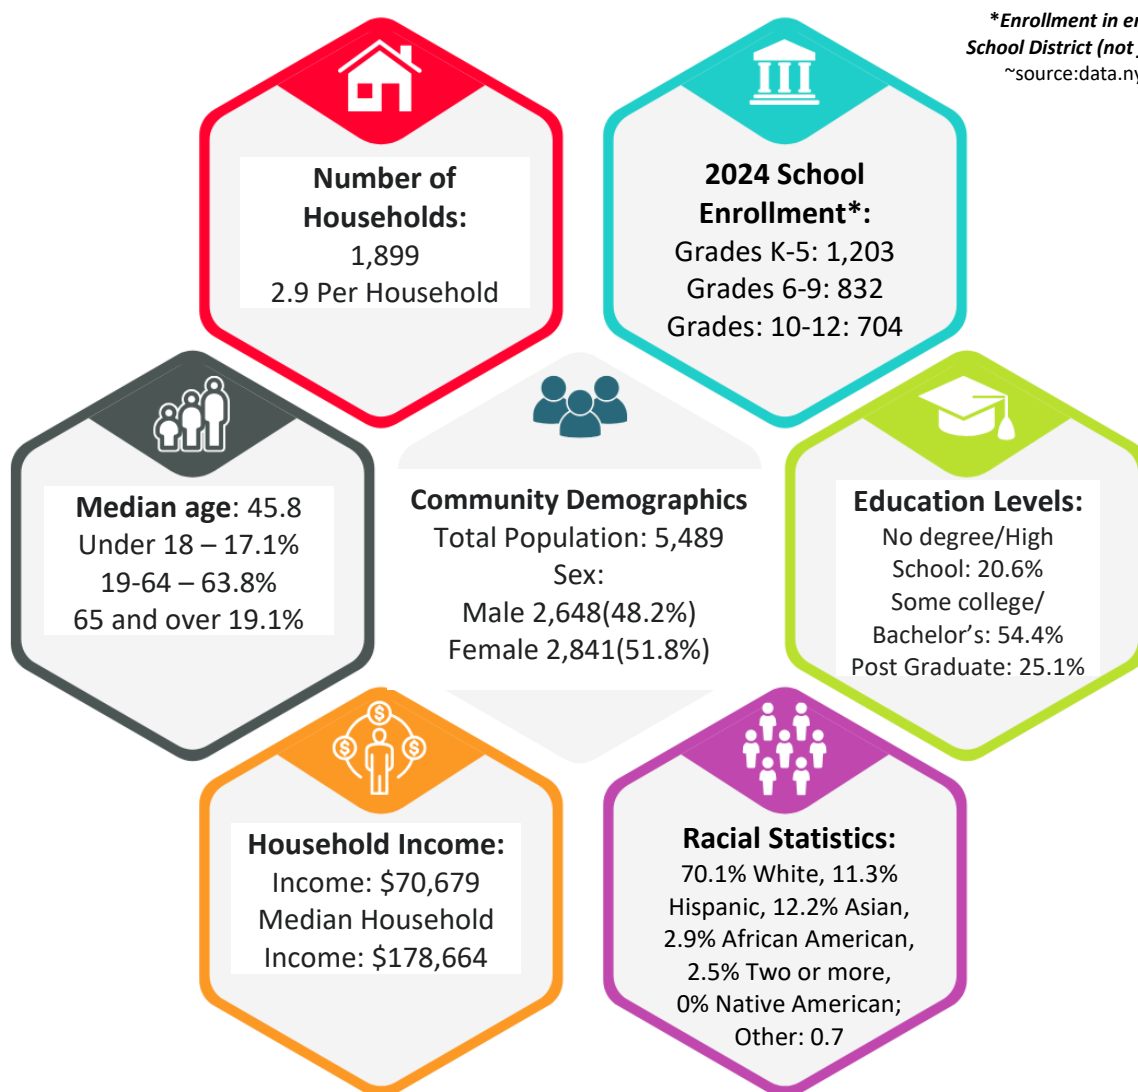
*Enrollment in en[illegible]
School District (not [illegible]
~source:data.ny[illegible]

Number of Households:
1,899
2.9 Per Household

2024 School Enrollment*:
Grades K-5: 1,203
Grades 6-9: 832
Grades: 10-12: 704

Median age: 45.8
Under 18 – 17.1%
19-64 – 63.8%
65 and over 19.1%

Community Demographics
Total Population: 5,489
Sex:
Male 2,648(48.2%)
Female 2,841(51.8%)

Education Levels:
No degree/High School: 20.6%
Some college/ Bachelor's: 54.4%
Post Graduate: 25.1%

Household Income:
Income: $70,679
Median Household Income: $178,664

Racial Statistics:
70.1% White, 11.3% Hispanic, 12.2% Asian, 2.9% African American, 2.5% Two or more, 0% Native American; Other: 0.7